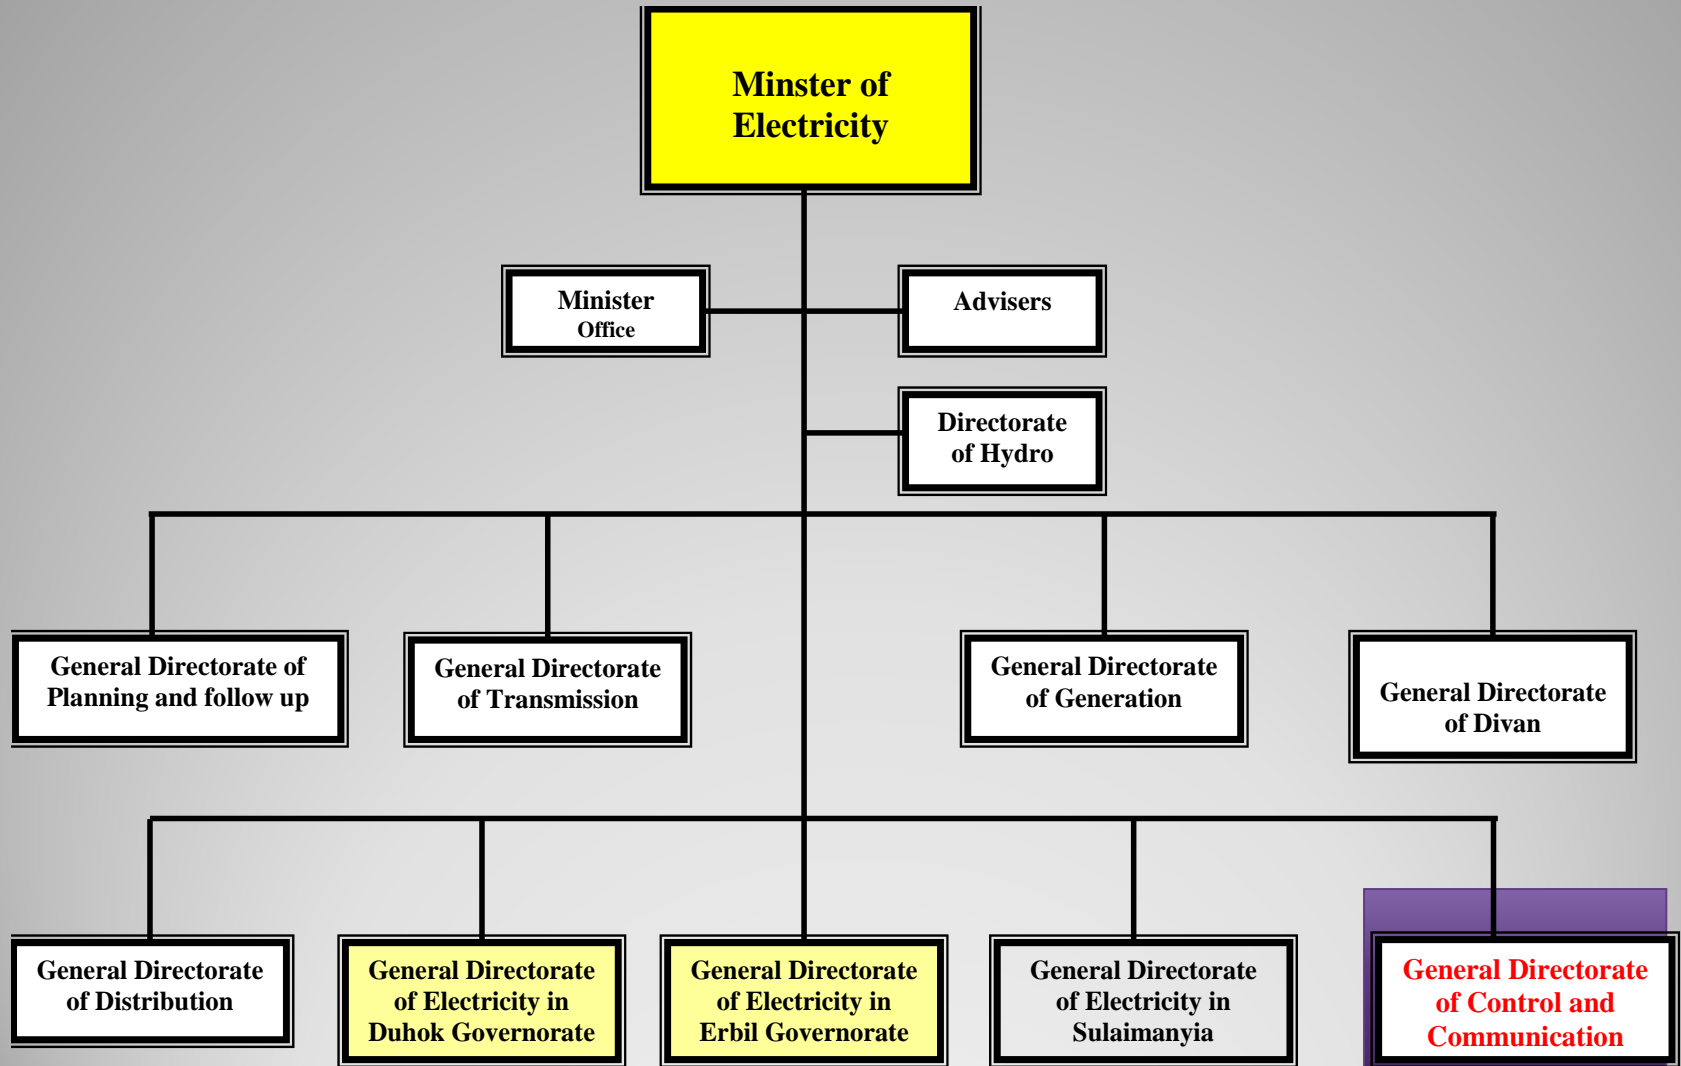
Minster of Electricity

Minister Office

Advisers

Directorate of Hydro

General Directorate of Planning and follow up

General Directorate of Transmission

General Directorate of Generation

General Directorate of Divan

General Directorate of Distribution

General Directorate of Electricity in Duhok Governorate

General Directorate of Electricity in Erbil Governorate

General Directorate of Electricity in Sulaimanyia

General Directorate of Control and Communication